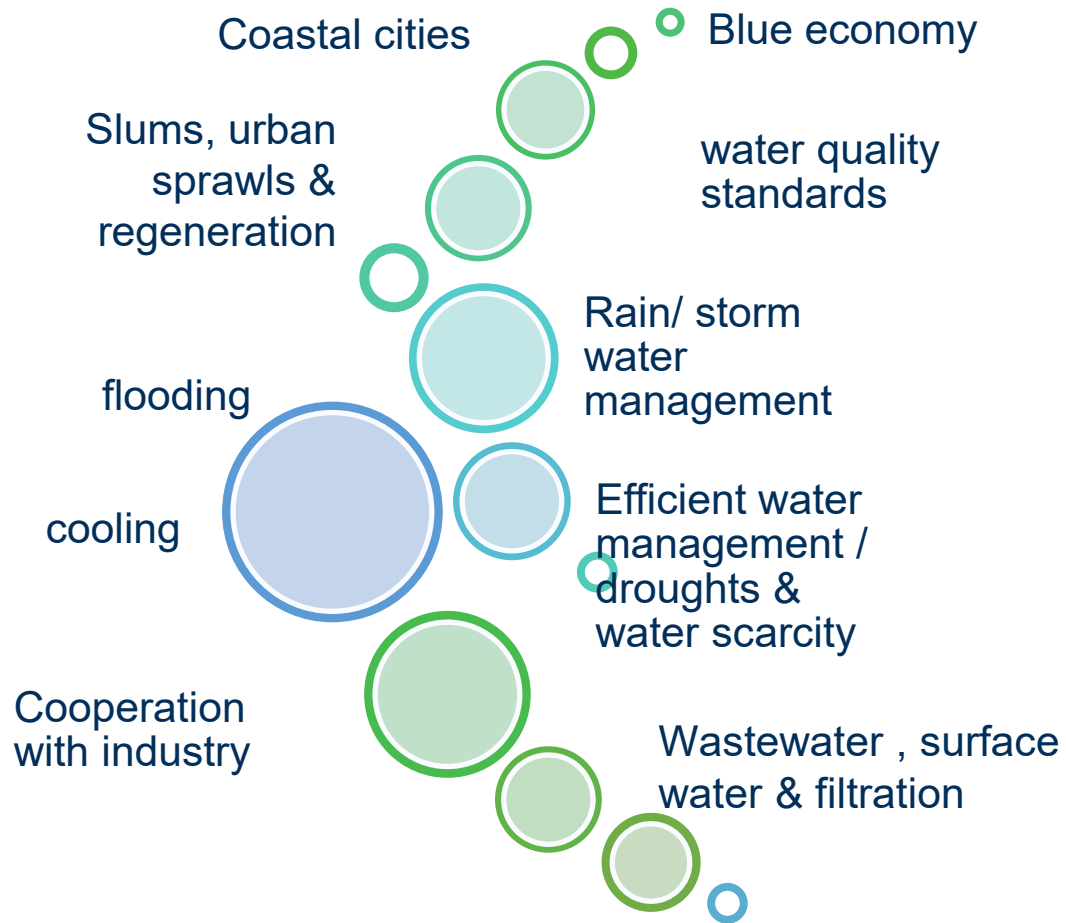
Coastal cities

Blue economy

Slums, urban sprawls & regeneration

water quality standards

Rain/ storm water management

flooding

cooling

Efficient water management / droughts & water scarcity

Cooperation with industry

Wastewater , surface water & filtration